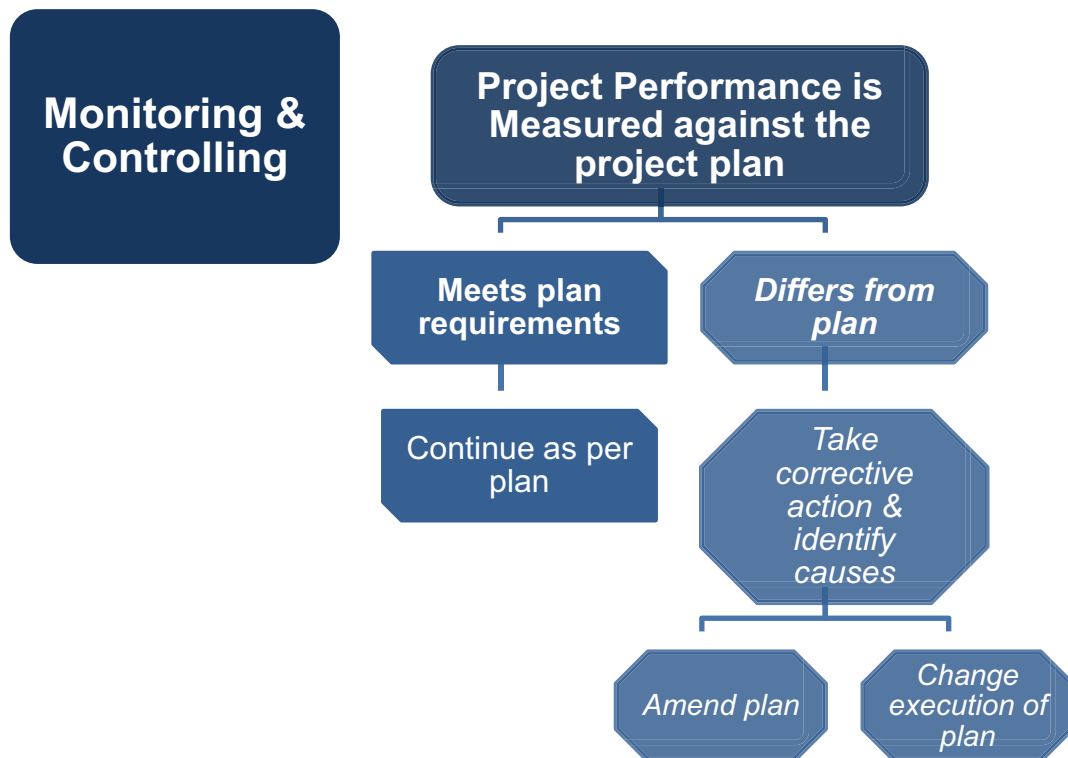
Monitoring & Controlling

Project Performance is Measured against the project plan

Meets plan requirements

Differs from plan

Continue as per plan

Take corrective action & identify causes

Amend plan

Change execution of plan